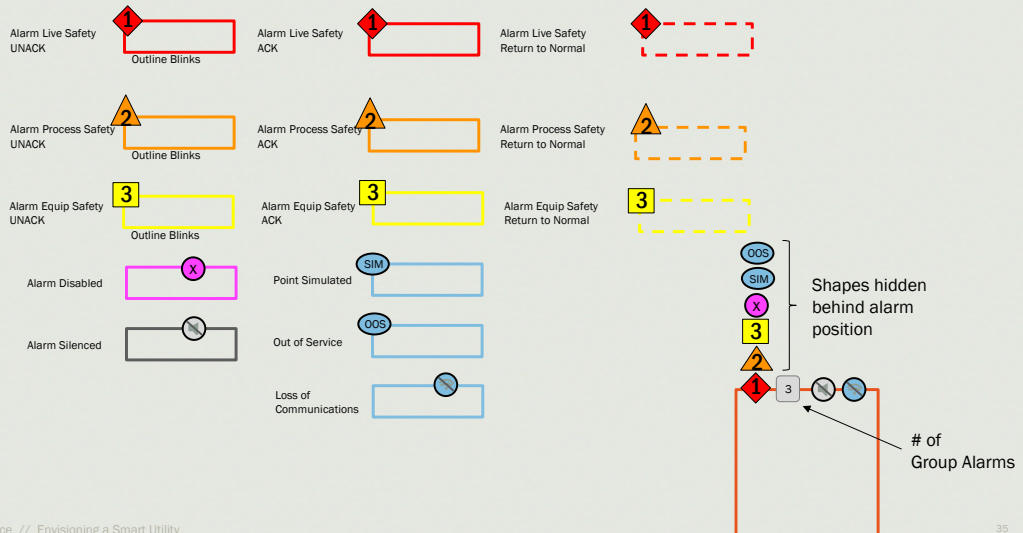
Alarm Live Safety UNACK

1

Outline Blinks

Alarm Live Safety ACK

1

Alarm Live Safety Return to Normal

1

Alarm Process Safety UNACK

2

Outline Blinks

Alarm Process Safety ACK

2

Alarm Process Safety Return to Normal

2

Alarm Equip Safety UNACK

3

Outline Blinks

Alarm Equip Safety ACK

3

Alarm Equip Safety Return to Normal

3

Alarm Disabled

X

Point Simulated

SIM

Alarm Silenced

Out of Service

OOS

Loss of Communications

OOS

SIM

X

3

2

Shapes hidden behind alarm position

1

3

# of Group Alarms

ce // Envisioning a Smart Utility

35